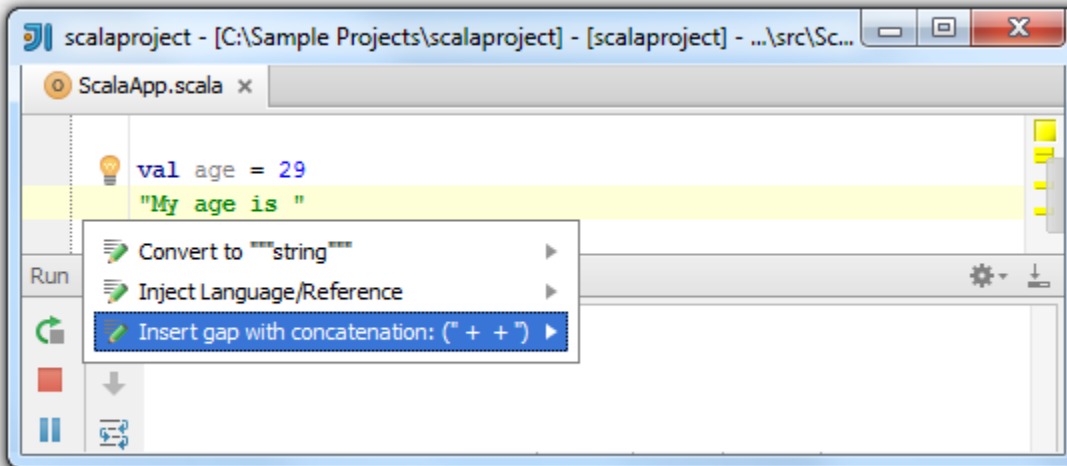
scalaproject - [C:\Sample Projects\scalaproject] - [scalaproject] - ...\src\Sc...

ScalaApp.scala ×

val age = 29
"My age is "

Run

Convert to """string"""
Inject Language/Reference
Insert gap with concatenation: (" + + ")